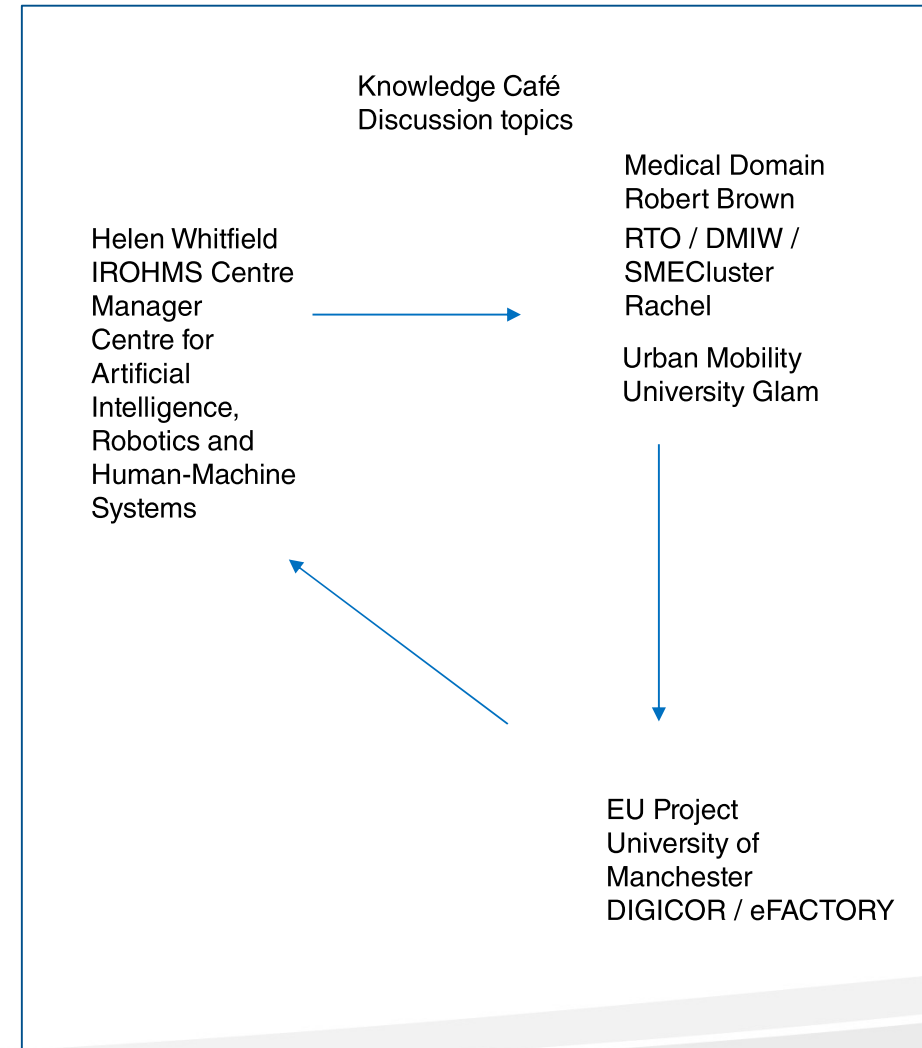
Knowledge Café
Discussion topics

Helen Whitfield
IROHMS Centre Manager
Centre for Artificial Intelligence, Robotics and Human-Machine Systems

Medical Domain
Robert Brown

RTO / DMIW / SMECluster
Rachel

Urban Mobility
University Glam

EU Project
University of Manchester
DIGICOR / eFACTORY